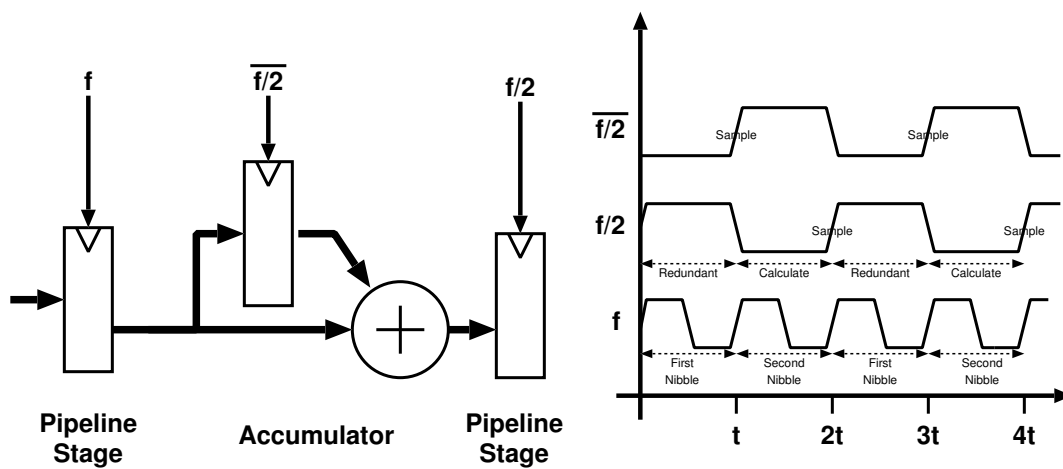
f

$\overline{f/2}$

f/2

Pipeline Stage

Accumulator

Pipeline Stage

$\overline{f/2}$

Sample

Sample

f/2

Sample

Sample

Redundant

Calculate

Redundant

Calculate

f

First Nibble

Second Nibble

First Nibble

Second Nibble

t

2t

3t

4t